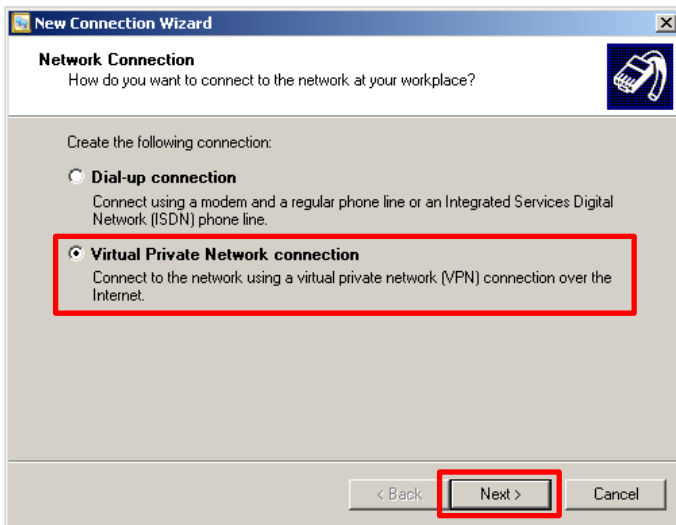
New Connection Wizard

Network Connection
How do you want to connect to the network at your workplace?

Create the following connection:

Dial-up connection
Connect using a modem and a regular phone line or an Integrated Services Digital Network (ISDN) phone line.

Virtual Private Network connection
Connect to the network using a virtual private network (VPN) connection over the Internet.

< Back
Next >
Cancel